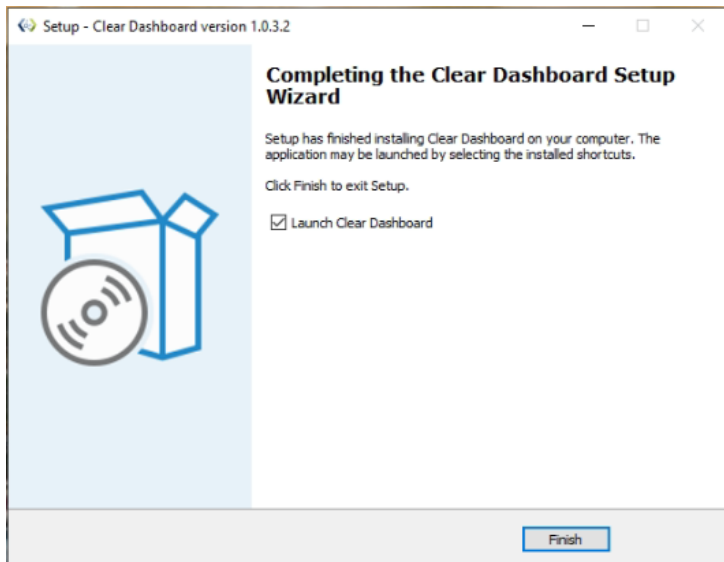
Setup - Clear Dashboard version 1.0.3.2

Completing the Clear Dashboard Setup Wizard

Setup has finished installing Clear Dashboard on your computer. The application may be launched by selecting the installed shortcuts.

Click Finish to exit Setup.

☑ Launch Clear Dashboard

Finish